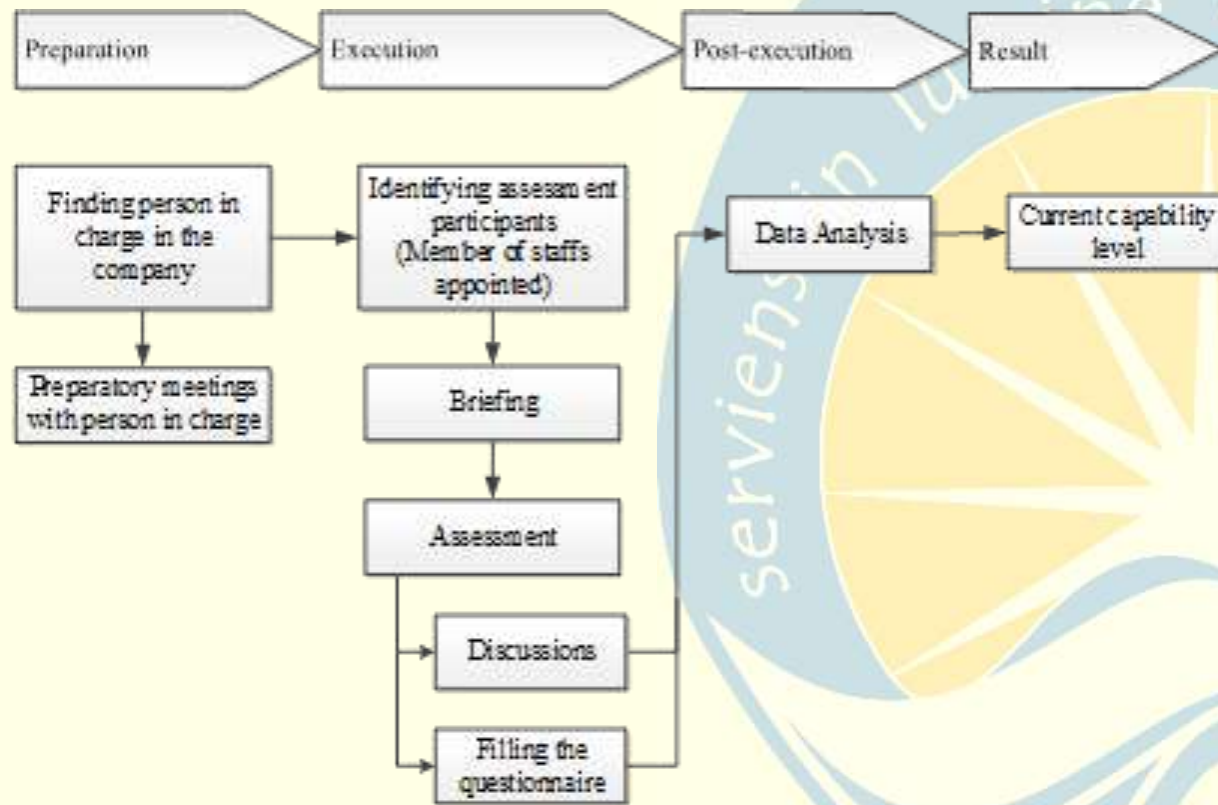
Preparation

Execution

Post-execution

Result

Finding person in charge in the company

Preparatory meetings with person in charge

Identifying assesam ent participants (Member of staffs appointed)

Briefing

Assessment

Discussions

Filling the questionnaire

Data Analysis

Current capability level

serviens in lu